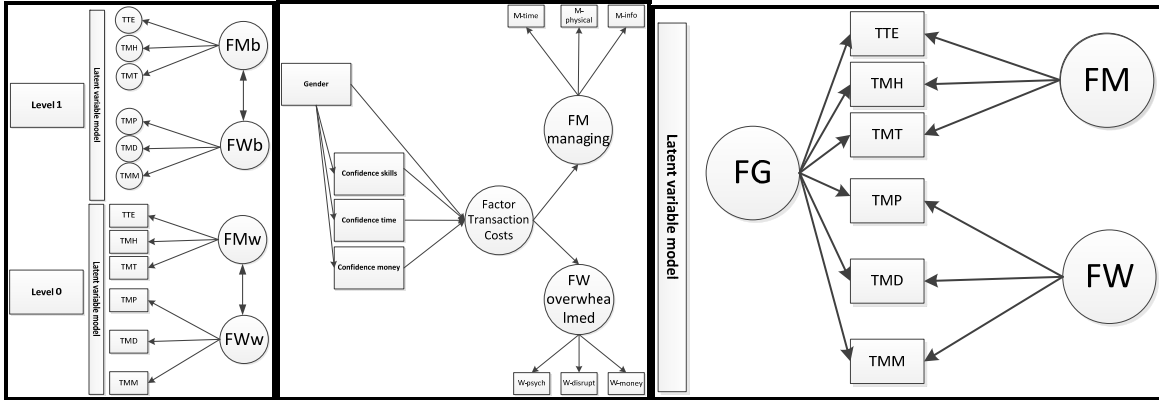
Level 1

Latent variable model

TTE
TMH
TMT
FMb
TMP
TMD
TMM
FWb

Level 0

Latent variable model

TTE
TMH
TMT
FMw
TMP
TMD
TMM
FWw

Gender

Confidence skills
Confidence time
Confidence money

Factor Transaction Costs

M-time
M-physical
M-info

FM managing

FW overwheal lmed

W-psych
W-disrupt
W-money

Latent variable model

FG

TTE
TMH
TMT
TMP
TMD
TMM

FM
FW